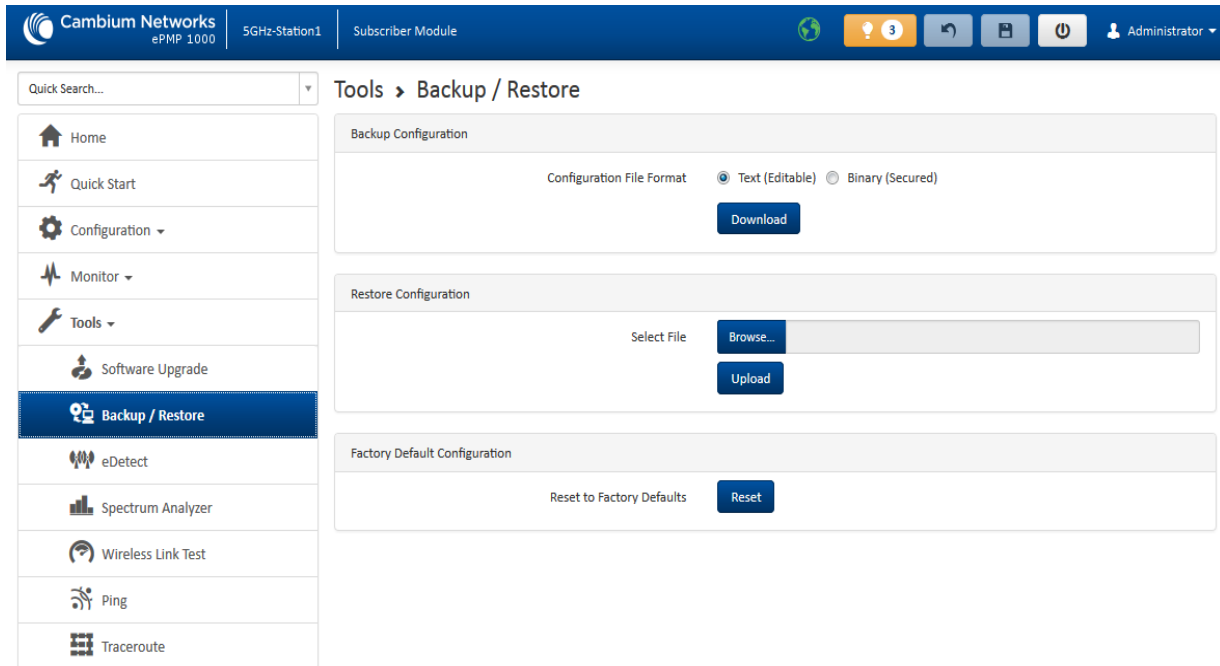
Cambium Networks
ePMP 1000

5GHz-Station1

Subscriber Module

3

Administrator

Quick Search...

Home

Quick Start

Configuration

Monitor

Tools

Software Upgrade

Backup / Restore

eDetect

Spectrum Analyzer

Wireless Link Test

Ping

Traceroute

Tools › Backup / Restore

Backup Configuration

Configuration File Format Text (Editable) Binary (Secured)

Download

Restore Configuration

Select File Browse...

Upload

Factory Default Configuration

Reset to Factory Defaults Reset